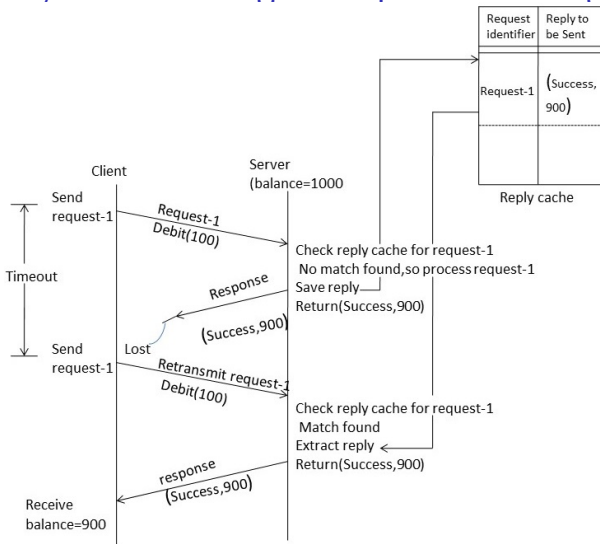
| Request identifier | Reply to be Sent |
|---|---|
| Request-1 | (Success, 900) |
| | |

Reply cache

Client

Server (balance=1000

Send request-1

Request-1 Debit(100)

Check reply cache for request-1
No match found,so process request-1
Save reply
Return(Success,900)

Timeout

Response

(Success,900)

Lost

Send request-1

Retransmit request-1 Debit(100)

Check reply cache for request-1
Match found
Extract reply
Return(Success,900)

response (Success,900)

Receive balance=900